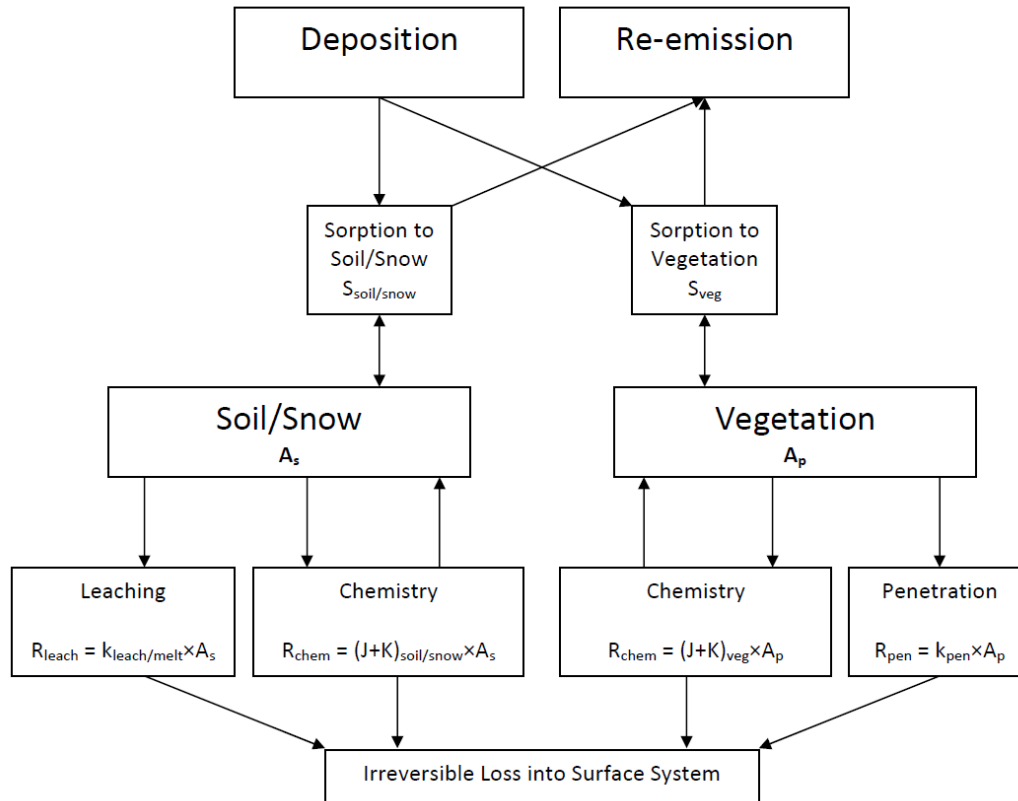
Deposition

Re-emission

Sorption to Soil/Snow $S_{soil/snow}$

Sorption to Vegetation $S_{veg}$

Soil/Snow
$A_s$

Vegetation
$A_p$

Leaching

$R_{leach} = k_{leach/melt} \times A_s$

Chemistry

$R_{chem} = (J+K)_{soil/snow} \times A_s$

Chemistry

$R_{chem} = (J+K)_{veg} \times A_p$

Penetration

$R_{pen} = k_{pen} \times A_p$

Irreversible Loss into Surface System